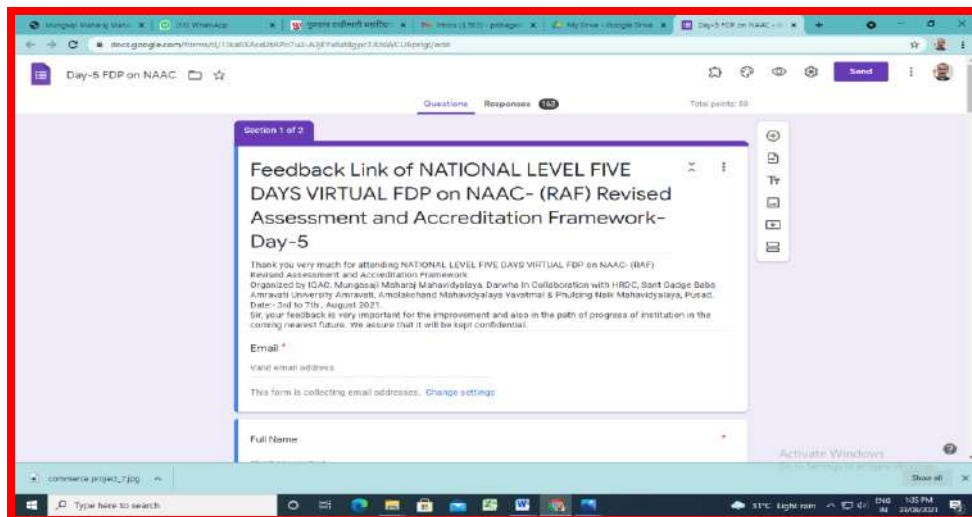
Mungsaji Maharaj Maha | (33) WhatsApp | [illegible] | Inbox (3,165) - pshagon | My Drive - Google Drive | Day-5 FDP on NAAC - G

docs.google.com/forms/d/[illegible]/edit

Day-5 FDP on NAAC

Send

Questions Responses 162 Total points: 50

Section 1 of 2

Feedback Link of NATIONAL LEVEL FIVE DAYS VIRTUAL FDP on NAAC- (RAF) Revised Assessment and Accreditation Framework- Day-5

Thank you very much for attending NATIONAL LEVEL FIVE DAYS VIRTUAL FDP on NAAC- (RAF) Revised Assessment and Accreditation Framework
Organized by IQAC, Mungsaji Maharaj Mahavidyalaya, Darwha In Collaboration with HRDC, Sant Gadge Baba Amravati University Amravati, Amolakchand Mahavidyalaya Yavatmal & Phulsing Naik Mahavidyalaya, Pusad.
Date:- 3rd to 7th, August 2021.
Sir, your feedback is very important for the improvement and also in the path of progress of institution in the coming nearest future. We assure that it will be kept confidential.

Email *

Valid email address

This form is collecting email addresses. Change settings

Full Name *

Activate Windows
Go to Settings to activate Windows.

commerce project_7.jpg

Show all

Type here to search

31°C Light rain ENG IN 1:35 PM 23/08/2021